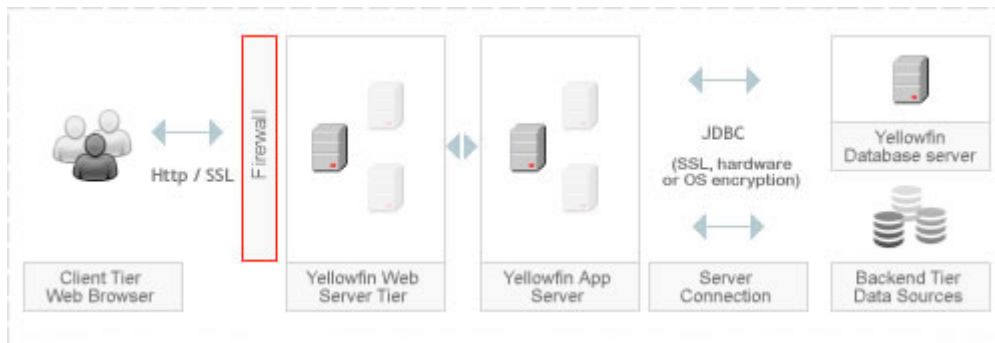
Http / SSL

Firewall

JDBC

(SSL, hardware or OS encryption)

Yellowfin Database server

Client Tier Web Browser

Yellowfin Web Server Tier

Yellowfin App Server

Server Connection

Backend Tier Data Sources